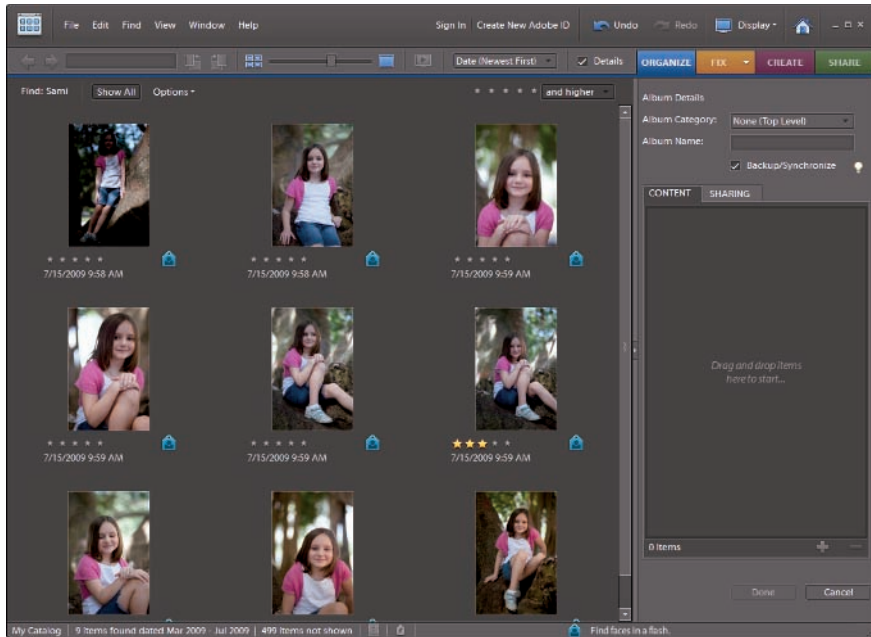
File Edit Find View Window Help

Sign In Create New Adobe ID Undo Redo Display

Date (Newest First) Details

ORGANIZE FIX CREATE SHARE

Find: Sami Show All Options

and higher

7/15/2009 9:58 AM

7/15/2009 9:58 AM

7/15/2009 9:59 AM

7/15/2009 9:59 AM

7/15/2009 9:59 AM

7/15/2009 9:59 AM

Album Details

Album Category: None (Top Level)

Album Name:

Backup/Synchronize

CONTENT SHARING

Drag and drop items here to start...

0 Items

Done Cancel

My Catalog | 9 items found dated Mar 2009 - Jul 2009 | 499 items not shown

Find faces in a flash.